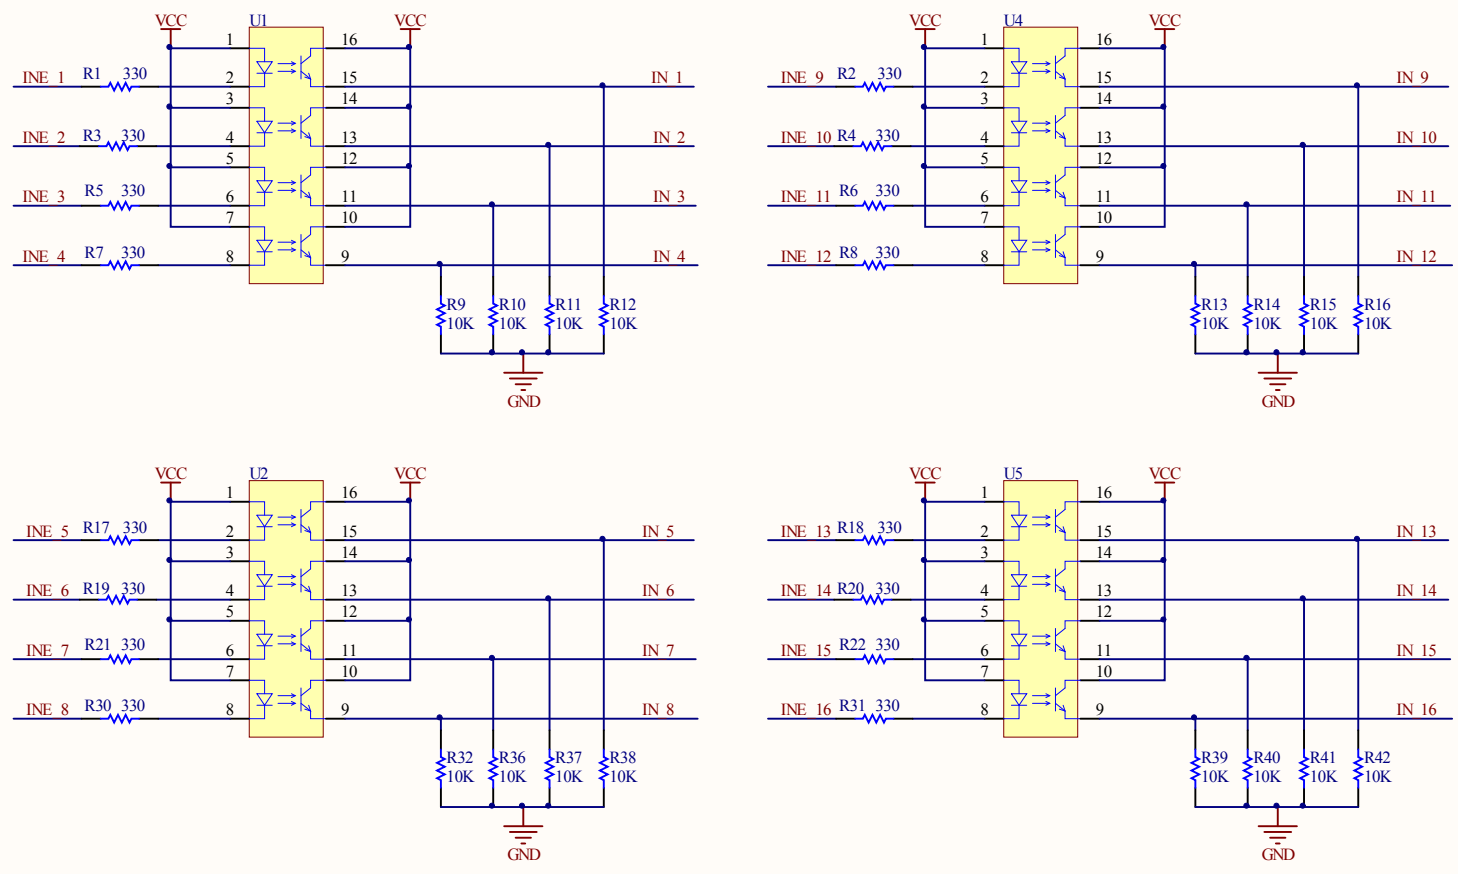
VCC U1 VCC
1 16
INE_1 R1 330 2 15 IN_1
3 14
INE_2 R3 330 4 13 IN_2
5 12
INE_3 R5 330 6 11 IN_3
7 10
INE_4 R7 330 8 9 IN_4
R9 10K R10 10K R11 10K R12 10K
GND

VCC U4 VCC
1 16
INE_9 R2 330 2 15 IN_9
3 14
INE_10 R4 330 4 13 IN_10
5 12
INE_11 R6 330 6 11 IN_11
7 10
INE_12 R8 330 8 9 IN_12
R13 10K R14 10K R15 10K R16 10K
GND

VCC U2 VCC
1 16
INE_5 R17 330 2 15 IN_5
3 14
INE_6 R19 330 4 13 IN_6
5 12
INE_7 R21 330 6 11 IN_7
7 10
INE_8 R30 330 8 9 IN_8
R32 10K R36 10K R37 10K R38 10K
GND

VCC U5 VCC
1 16
INE_13 R18 330 2 15 IN_13
3 14
INE_14 R20 330 4 13 IN_14
5 12
INE_15 R22 330 6 11 IN_15
7 10
INE_16 R31 330 8 9 IN_16
R39 10K R40 10K R41 10K R42 10K
GND